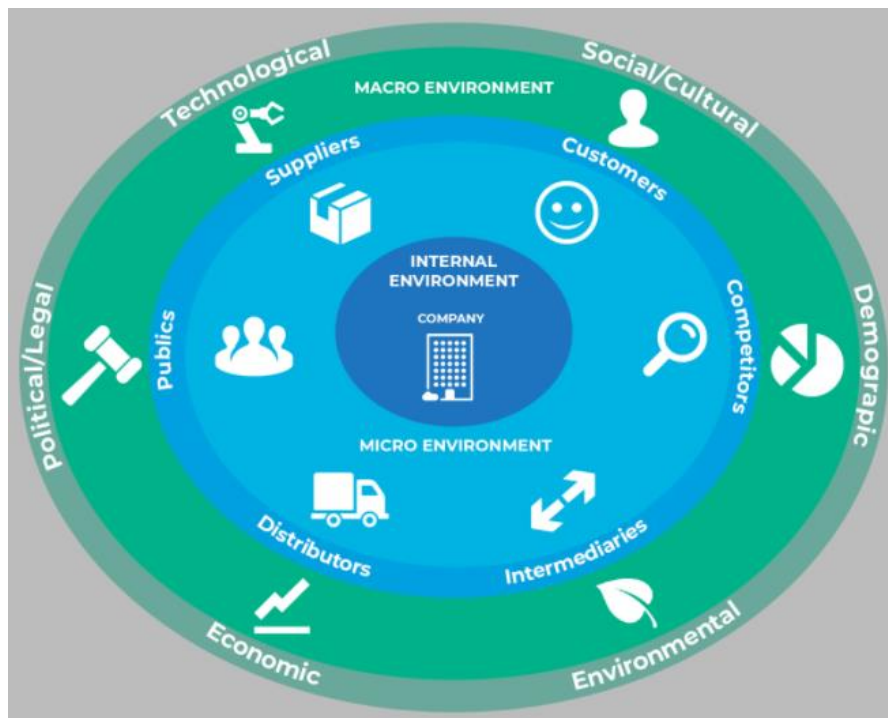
Technological
Social/Cultural
MACRO ENVIRONMENT
Suppliers
Customers
INTERNAL ENVIRONMENT
COMPANY
Publics
Competitors
Political/Legal
Demograpic
MICRO ENVIRONMENT
Distributors
Intermediaries
Economic
Environmental